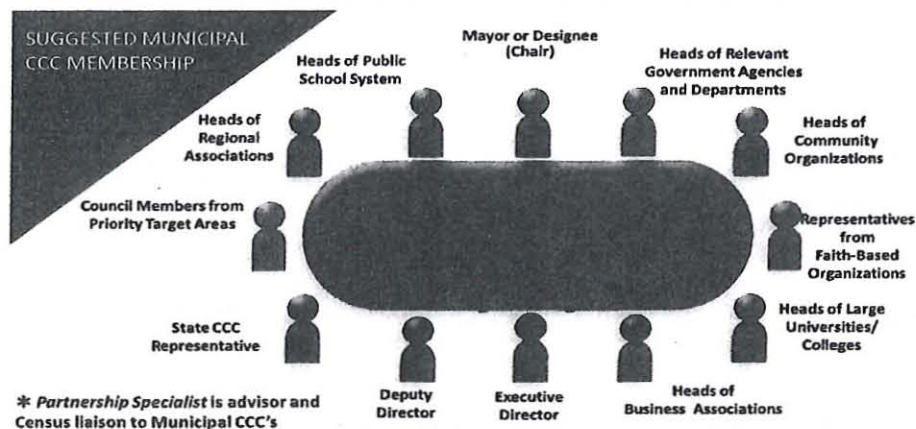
SUGGESTED MUNICIPAL CCC MEMBERSHIP

Heads of Public School System

Mayor or Designee (Chair)

Heads of Relevant Government Agencies and Departments

Heads of Regional Associations

Heads of Community Organizations

Council Members from Priority Target Areas

Representatives from Faith-Based Organizations

State CCC Representative

Heads of Large Universities/ Colleges

Deputy Director

Executive Director

Heads of Business Associations

* *Partnership Specialist* is advisor and Census liaison to Municipal CCC's